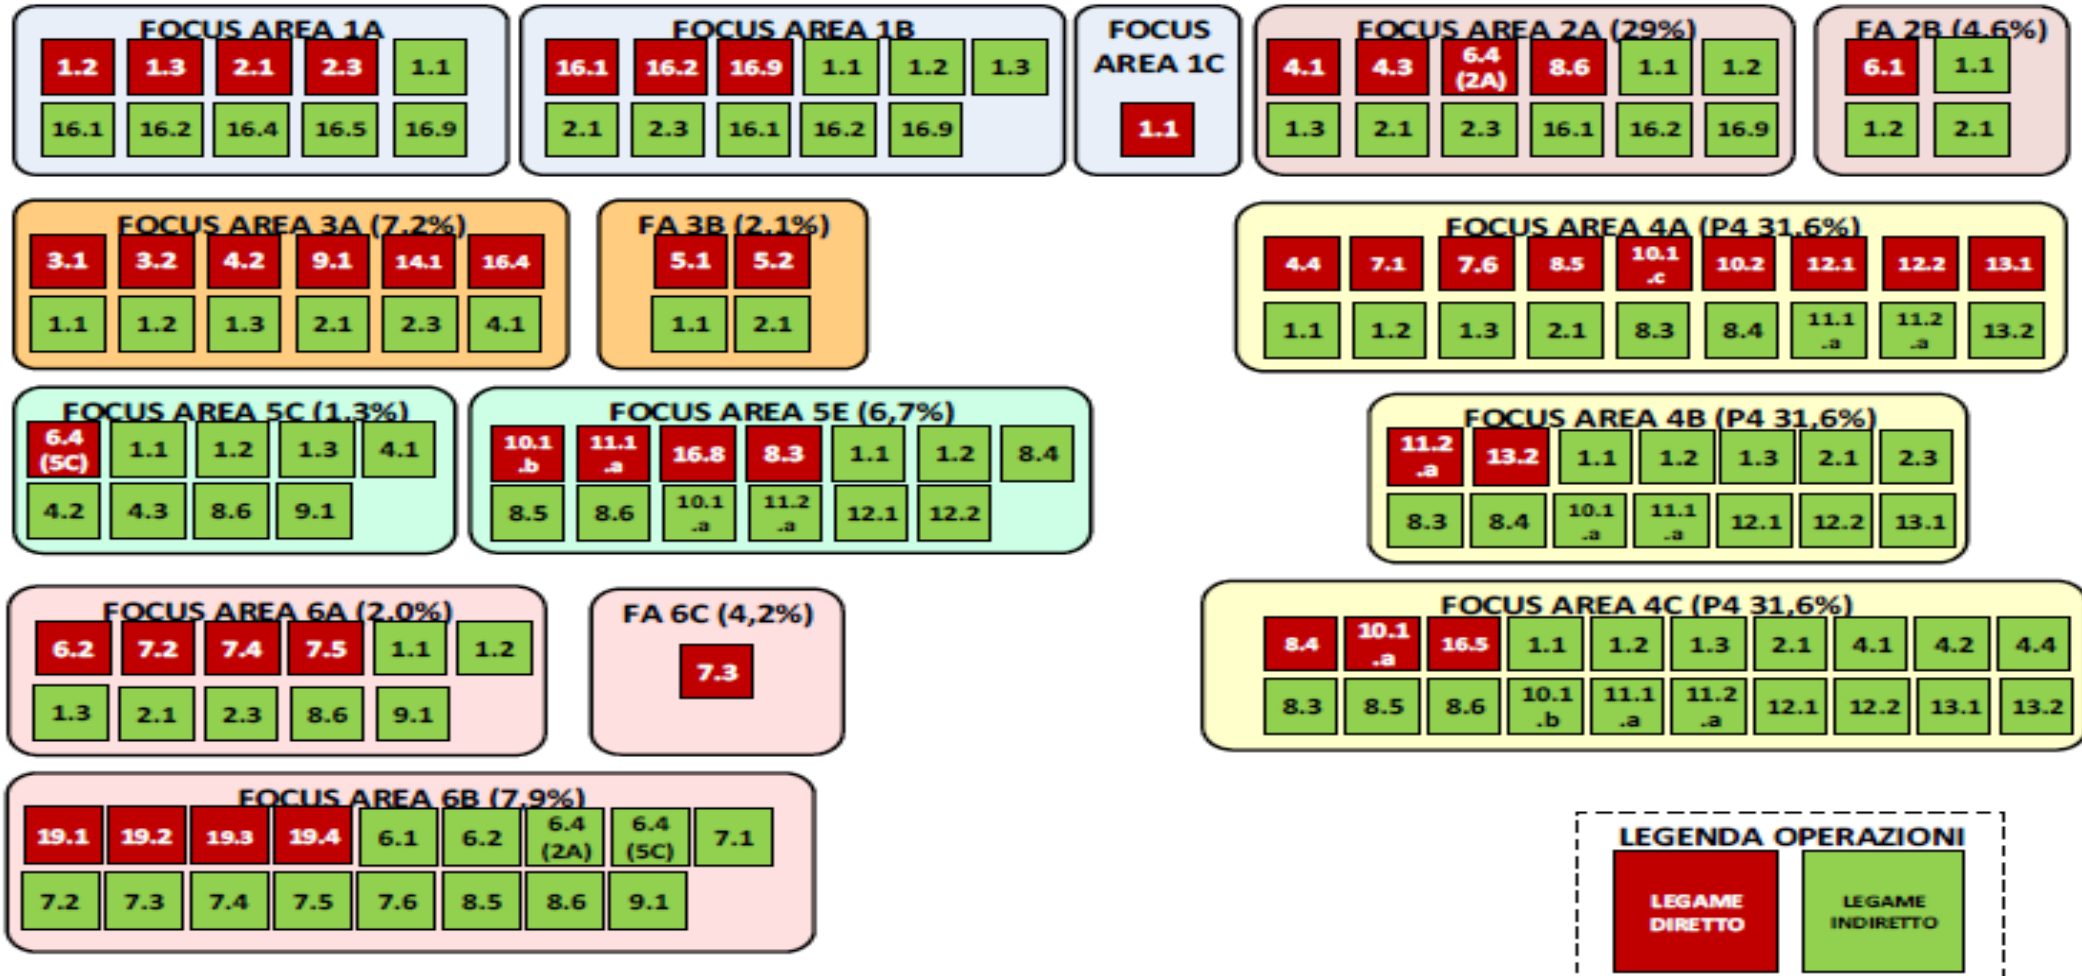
FOCUS AREA 1A
1.2 1.3 2.1 2.3 1.1
16.1 16.2 16.4 16.5 16.9

FOCUS AREA 1B
16.1 16.2 16.9 1.1 1.2 1.3
2.1 2.3 16.1 16.2 16.9

FOCUS AREA 1C
1.1

FOCUS AREA 2A (29%)
4.1 4.3 6.4 (2A) 8.6 1.1 1.2
1.3 2.1 2.3 16.1 16.2 16.9

FA 2B (4,6%)
6.1 1.1
1.2 2.1

FOCUS AREA 3A (7,2%)
3.1 3.2 4.2 9.1 14.1 16.4
1.1 1.2 1.3 2.1 2.3 4.1

FA 3B (2,1%)
5.1 5.2
1.1 2.1

FOCUS AREA 4A (P4 31,6%)
4.4 7.1 7.6 8.5 10.1 .c 10.2 12.1 12.2 13.1
1.1 1.2 1.3 2.1 8.3 8.4 11.1 .a 11.2 .a 13.2

FOCUS AREA 5C (1,3%)
6.4 (5C) 1.1 1.2 1.3 4.1
4.2 4.3 8.6 9.1

FOCUS AREA 5E (6,7%)
10.1 .b 11.1 .a 16.8 8.3 1.1 1.2 8.4
8.5 8.6 10.1 .a 11.2 .a 12.1 12.2

FOCUS AREA 4B (P4 31,6%)
11.2 .a 13.2 1.1 1.2 1.3 2.1 2.3
8.3 8.4 10.1 .a 11.1 .a 12.1 12.2 13.1

FOCUS AREA 6A (2,0%)
6.2 7.2 7.4 7.5 1.1 1.2
1.3 2.1 2.3 8.6 9.1

FA 6C (4,2%)
7.3

FOCUS AREA 4C (P4 31,6%)
8.4 10.1 .a 16.5 1.1 1.2 1.3 2.1 4.1 4.2 4.4
8.3 8.5 8.6 10.1 .b 11.1 .a 11.2 .a 12.1 12.2 13.1 13.2

FOCUS AREA 6B (7,9%)
19.1 19.2 19.3 19.4 6.1 6.2 6.4 (2A) 6.4 (5C) 7.1
7.2 7.3 7.4 7.5 7.6 8.5 8.6 9.1

LEGENDA OPERAZIONI
LEGAME DIRETTO
LEGAME INDIRETTO